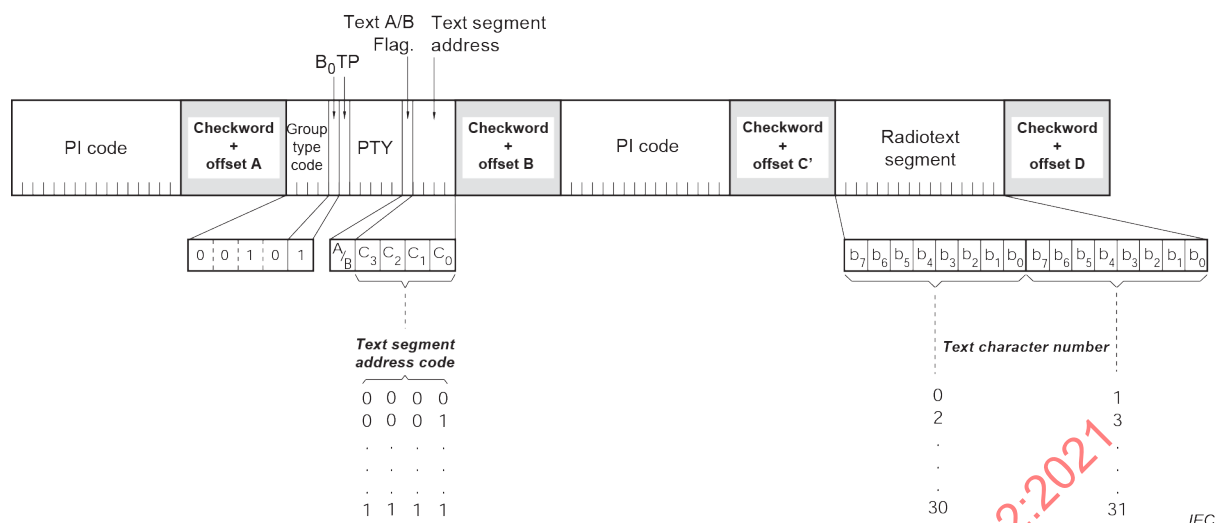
Text A/B Flag.

Text segment address

$B_0$TP

PI code

Checkword + offset A

Group type code

PTY

Checkword + offset B

PI code

Checkword + offset C'

Radiotext segment

Checkword + offset D

0 0 1 0 1

A/B $C_3$ $C_2$ $C_1$ $C_0$

$b_7$ $b_6$ $b_5$ $b_4$ $b_3$ $b_2$ $b_1$ $b_0$ $b_7$ $b_6$ $b_5$ $b_4$ $b_3$ $b_2$ $b_1$ $b_0$

Text segment address code

0 0 0 0
0 0 0 1
. . . .
. . . .
. . . .
1 1 1 1

Text character number

0 1
2 3
. .
. .
. .
30 31

2:2021

IEC